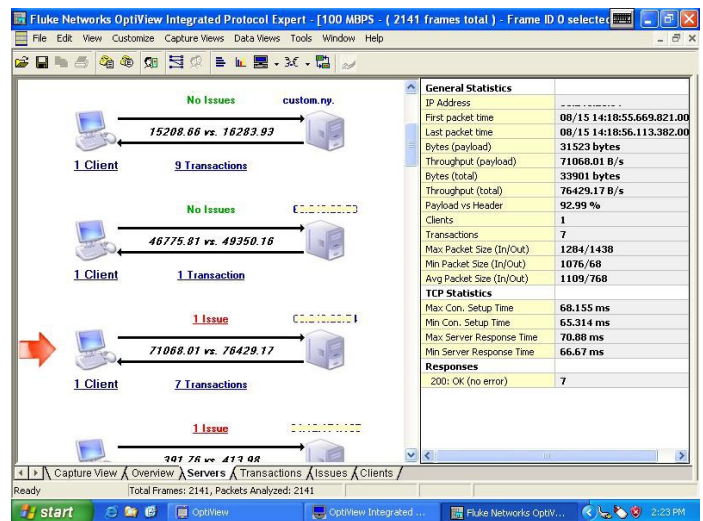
Fluke Networks OptiView Integrated Protocol Expert - [100 MBPS - ( 2141 frames total ) - Frame ID 0 selected

File Edit View Customize Capture Views Data Views Tools Window Help

No Issues custom.ny.

15208.66 vs. 16283.93

1 Client 9 Transactions

No Issues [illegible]

46775.81 vs. 49350.16

1 Client 1 Transaction

1 Issue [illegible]

71068.01 vs. 76429.17

1 Client 7 Transactions

1 Issue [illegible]

391.76 vs. 413.98

| General Statistics | |
|---|---|
| IP Address | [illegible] |
| First packet time | 08/15 14:18:55.669.821.00 |
| Last packet time | 08/15 14:18:56.113.382.00 |
| Bytes (payload) | 31523 bytes |
| Throughput (payload) | 71068.01 B/s |
| Bytes (total) | 33901 bytes |
| Throughput (total) | 76429.17 B/s |
| Payload vs Header | 92.99 % |
| Clients | 1 |
| Transactions | 7 |
| Max Packet Size (In/Out) | 1284/1438 |
| Min Packet Size (In/Out) | 1076/68 |
| Avg Packet Size (In/Out) | 1109/768 |
| TCP Statistics | |
| Max Con. Setup Time | 68.155 ms |
| Min Con. Setup Time | 65.314 ms |
| Max Server Response Time | 70.88 ms |
| Min Server Response Time | 66.67 ms |
| Responses | |
| 200: OK (no error) | 7 |

Capture View Overview Servers Transactions Issues Clients

Ready Total Frames: 2141, Packets Analyzed: 2141

start OptiView OptiView Integrated ... Fluke Networks OptiV... 2:23 PM